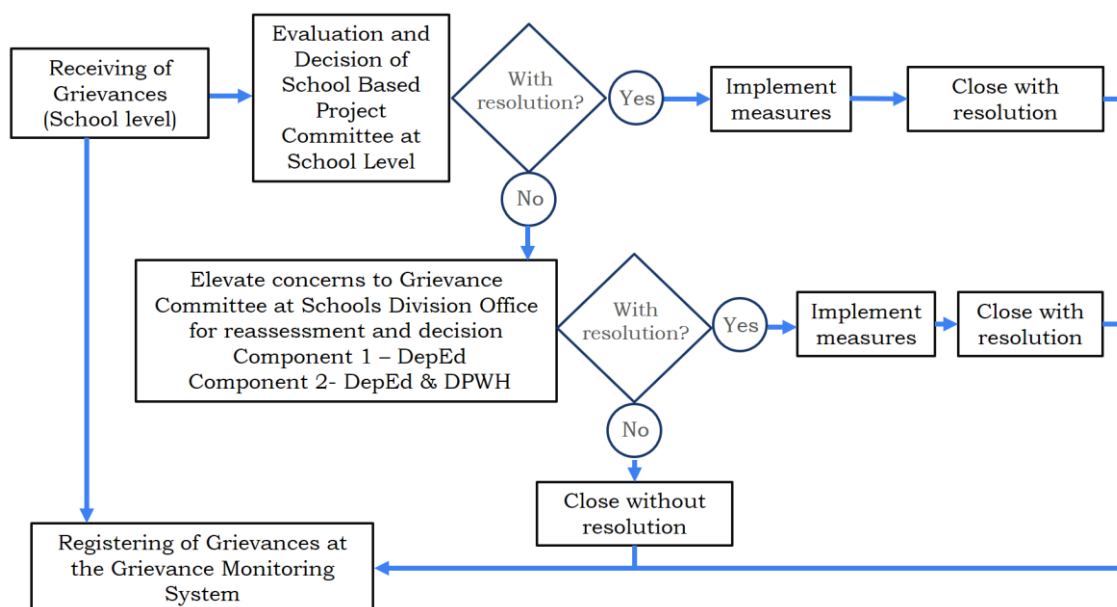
Receiving of Grievances (School level)

Evaluation and Decision of School Based Project Committee at School Level

With resolution?

Yes

Implement measures

Close with resolution

No

Elevate concerns to Grievance Committee at Schools Division Office for reassessment and decision
Component 1 – DepEd
Component 2- DepEd & DPWH

With resolution?

Yes

Implement measures

Close with resolution

No

Close without resolution

Registering of Grievances at the Grievance Monitoring System